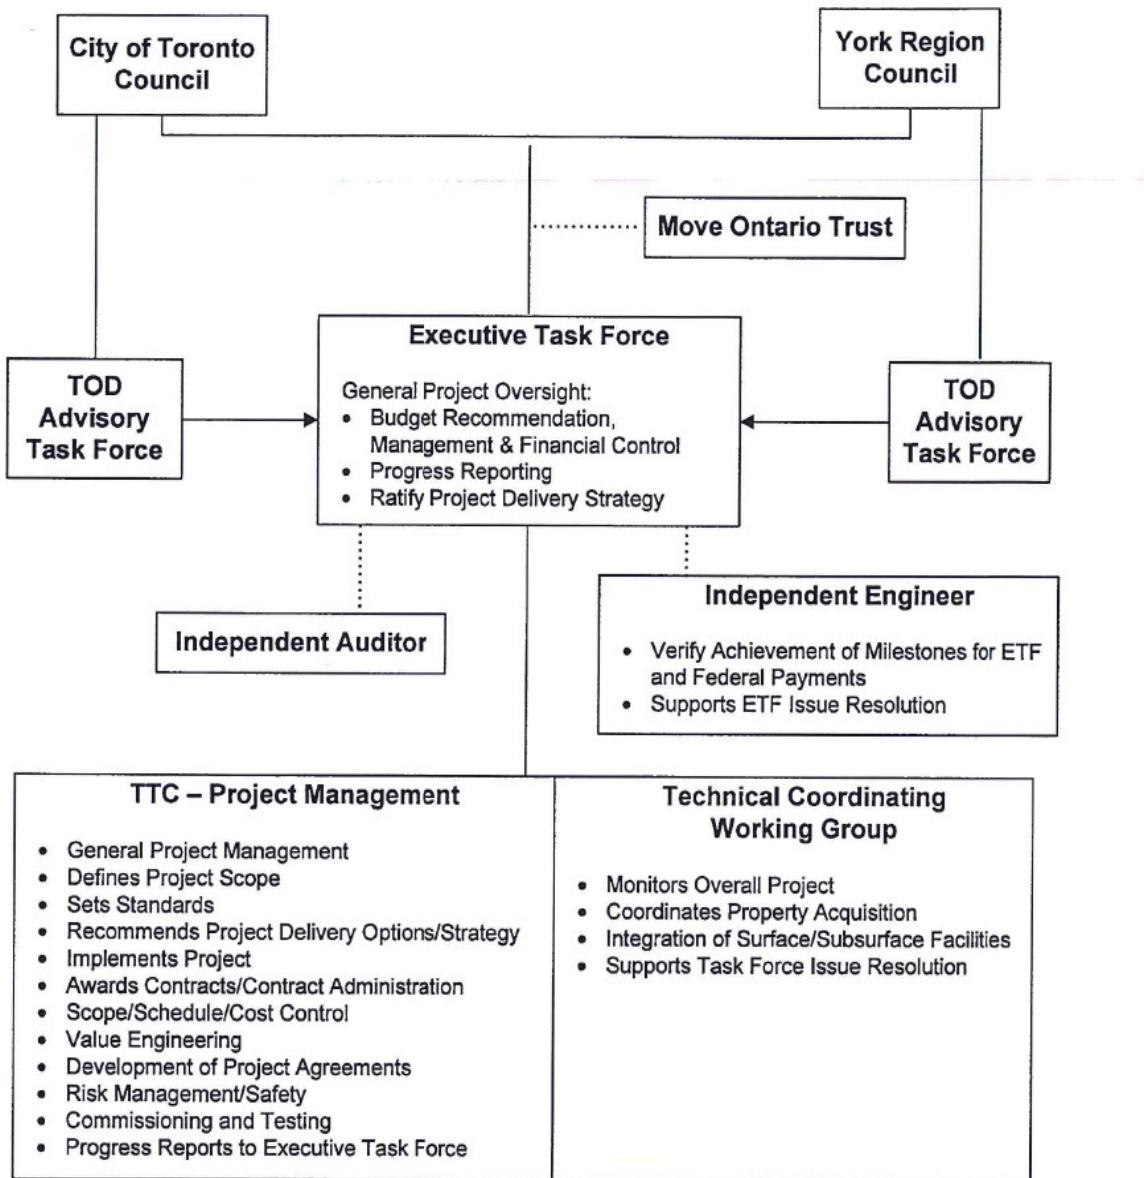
City of Toronto Council

York Region Council

Move Ontario Trust

TOD Advisory Task Force

Executive Task Force

General Project Oversight:
• Budget Recommendation, Management & Financial Control
• Progress Reporting
• Ratify Project Delivery Strategy

TOD Advisory Task Force

Independent Auditor

Independent Engineer

• Verify Achievement of Milestones for ETF and Federal Payments
• Supports ETF Issue Resolution

TTC – Project Management

• General Project Management
• Defines Project Scope
• Sets Standards
• Recommends Project Delivery Options/Strategy
• Implements Project
• Awards Contracts/Contract Administration
• Scope/Schedule/Cost Control
• Value Engineering
• Development of Project Agreements
• Risk Management/Safety
• Commissioning and Testing
• Progress Reports to Executive Task Force

Technical Coordinating Working Group

• Monitors Overall Project
• Coordinates Property Acquisition
• Integration of Surface/Subsurface Facilities
• Supports Task Force Issue Resolution